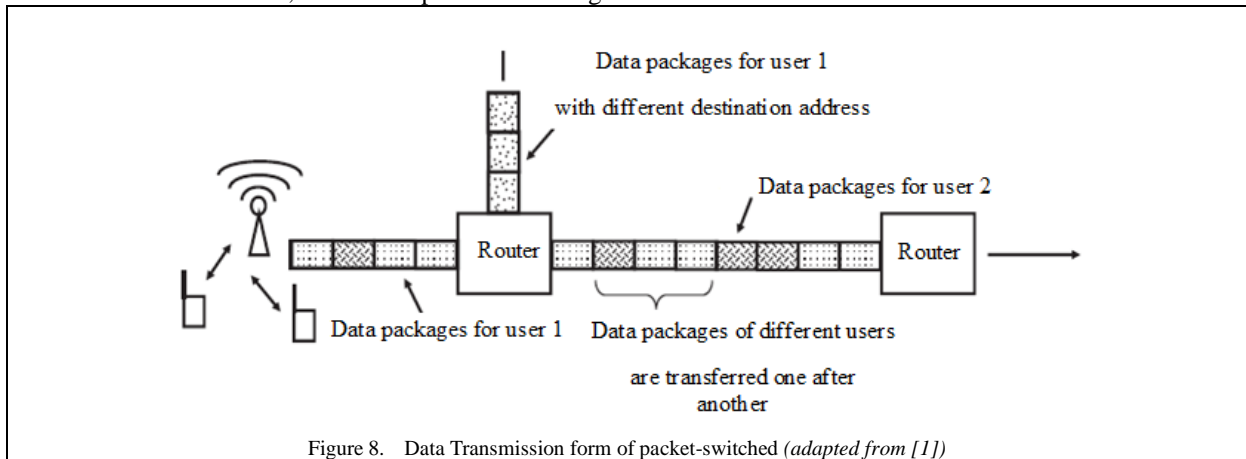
Data packages for user 1

with different destination address

Data packages for user 2

Router

Router

Data packages for user 1

Data packages of different users

are transferred one after another

Figure 8. Data Transmission form of packet-switched *(adapted from [1])*